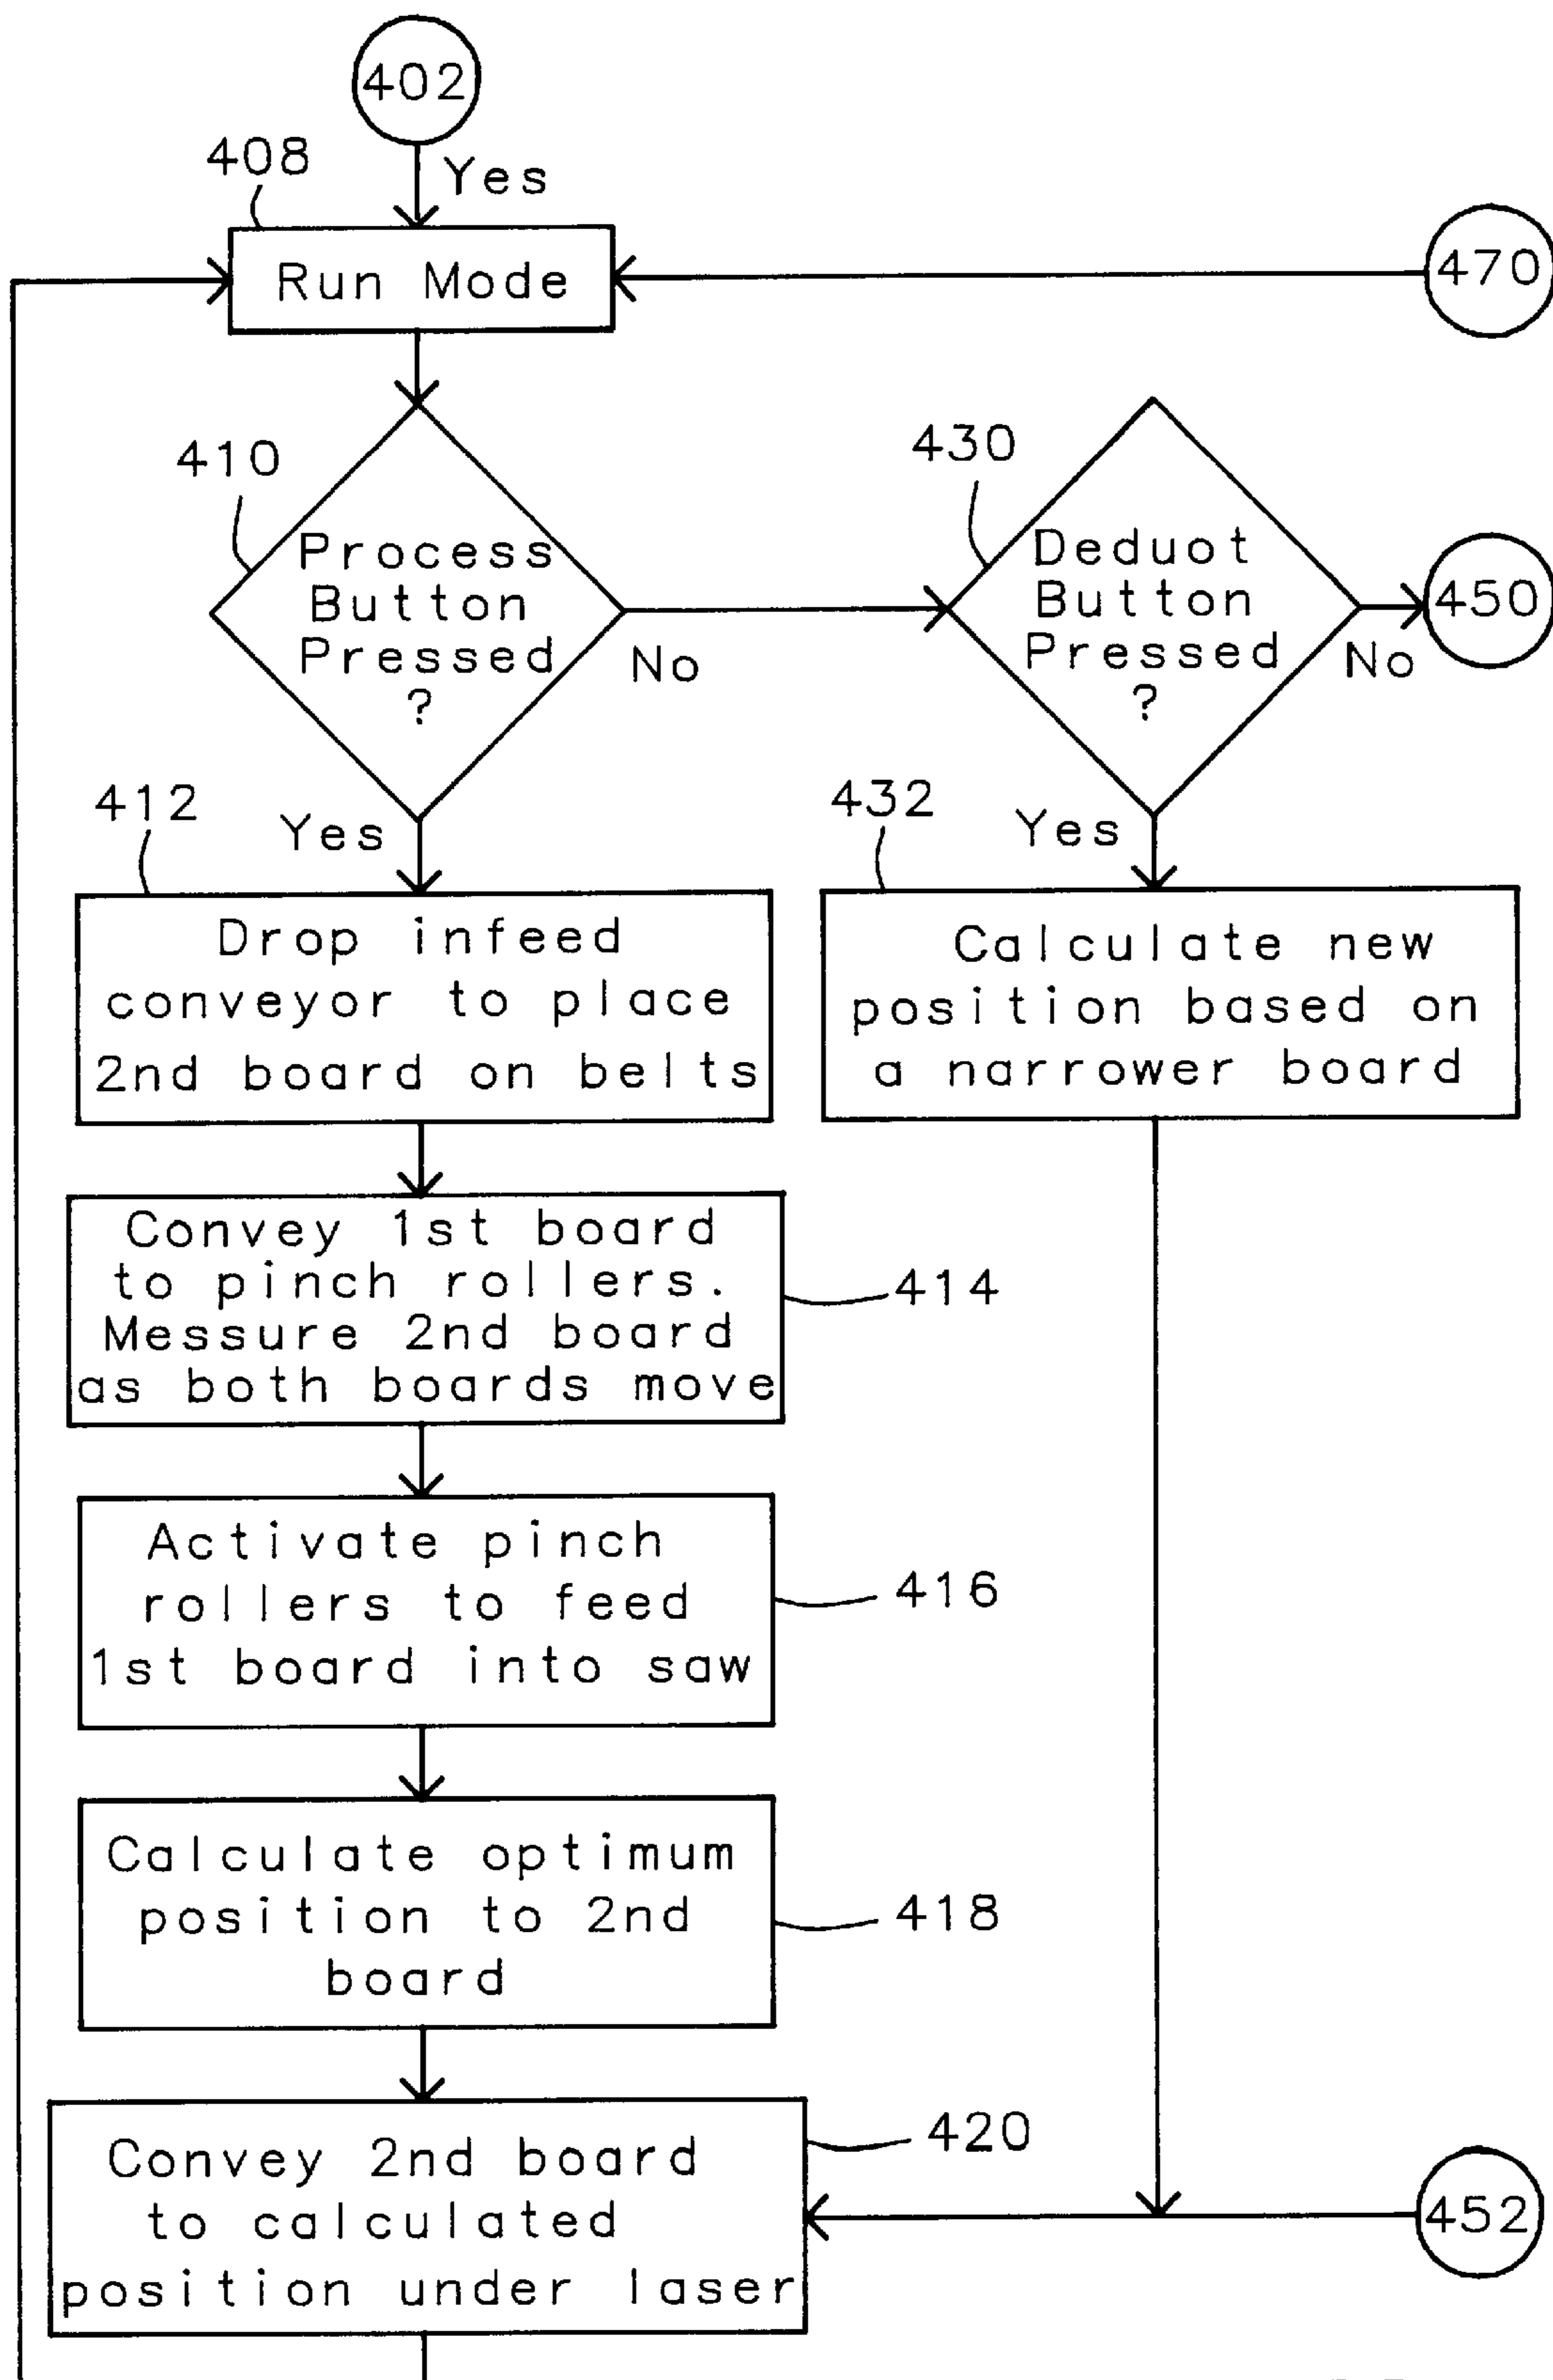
402

408

Yes

Run Mode

470

410

Process Button Pressed ?

No

430

Deduot Button Pressed ?

No

450

412

Yes

432

Yes

Drop infeed conveyor to place 2nd board on belts

Calculate new position based on a narrower board

Convey 1st board to pinch rollers. Messure 2nd board as both boards move

414

Activate pinch rollers to feed 1st board into saw

416

Calculate optimum position to 2nd board

418

420

Convey 2nd board to calculated position under laser

452